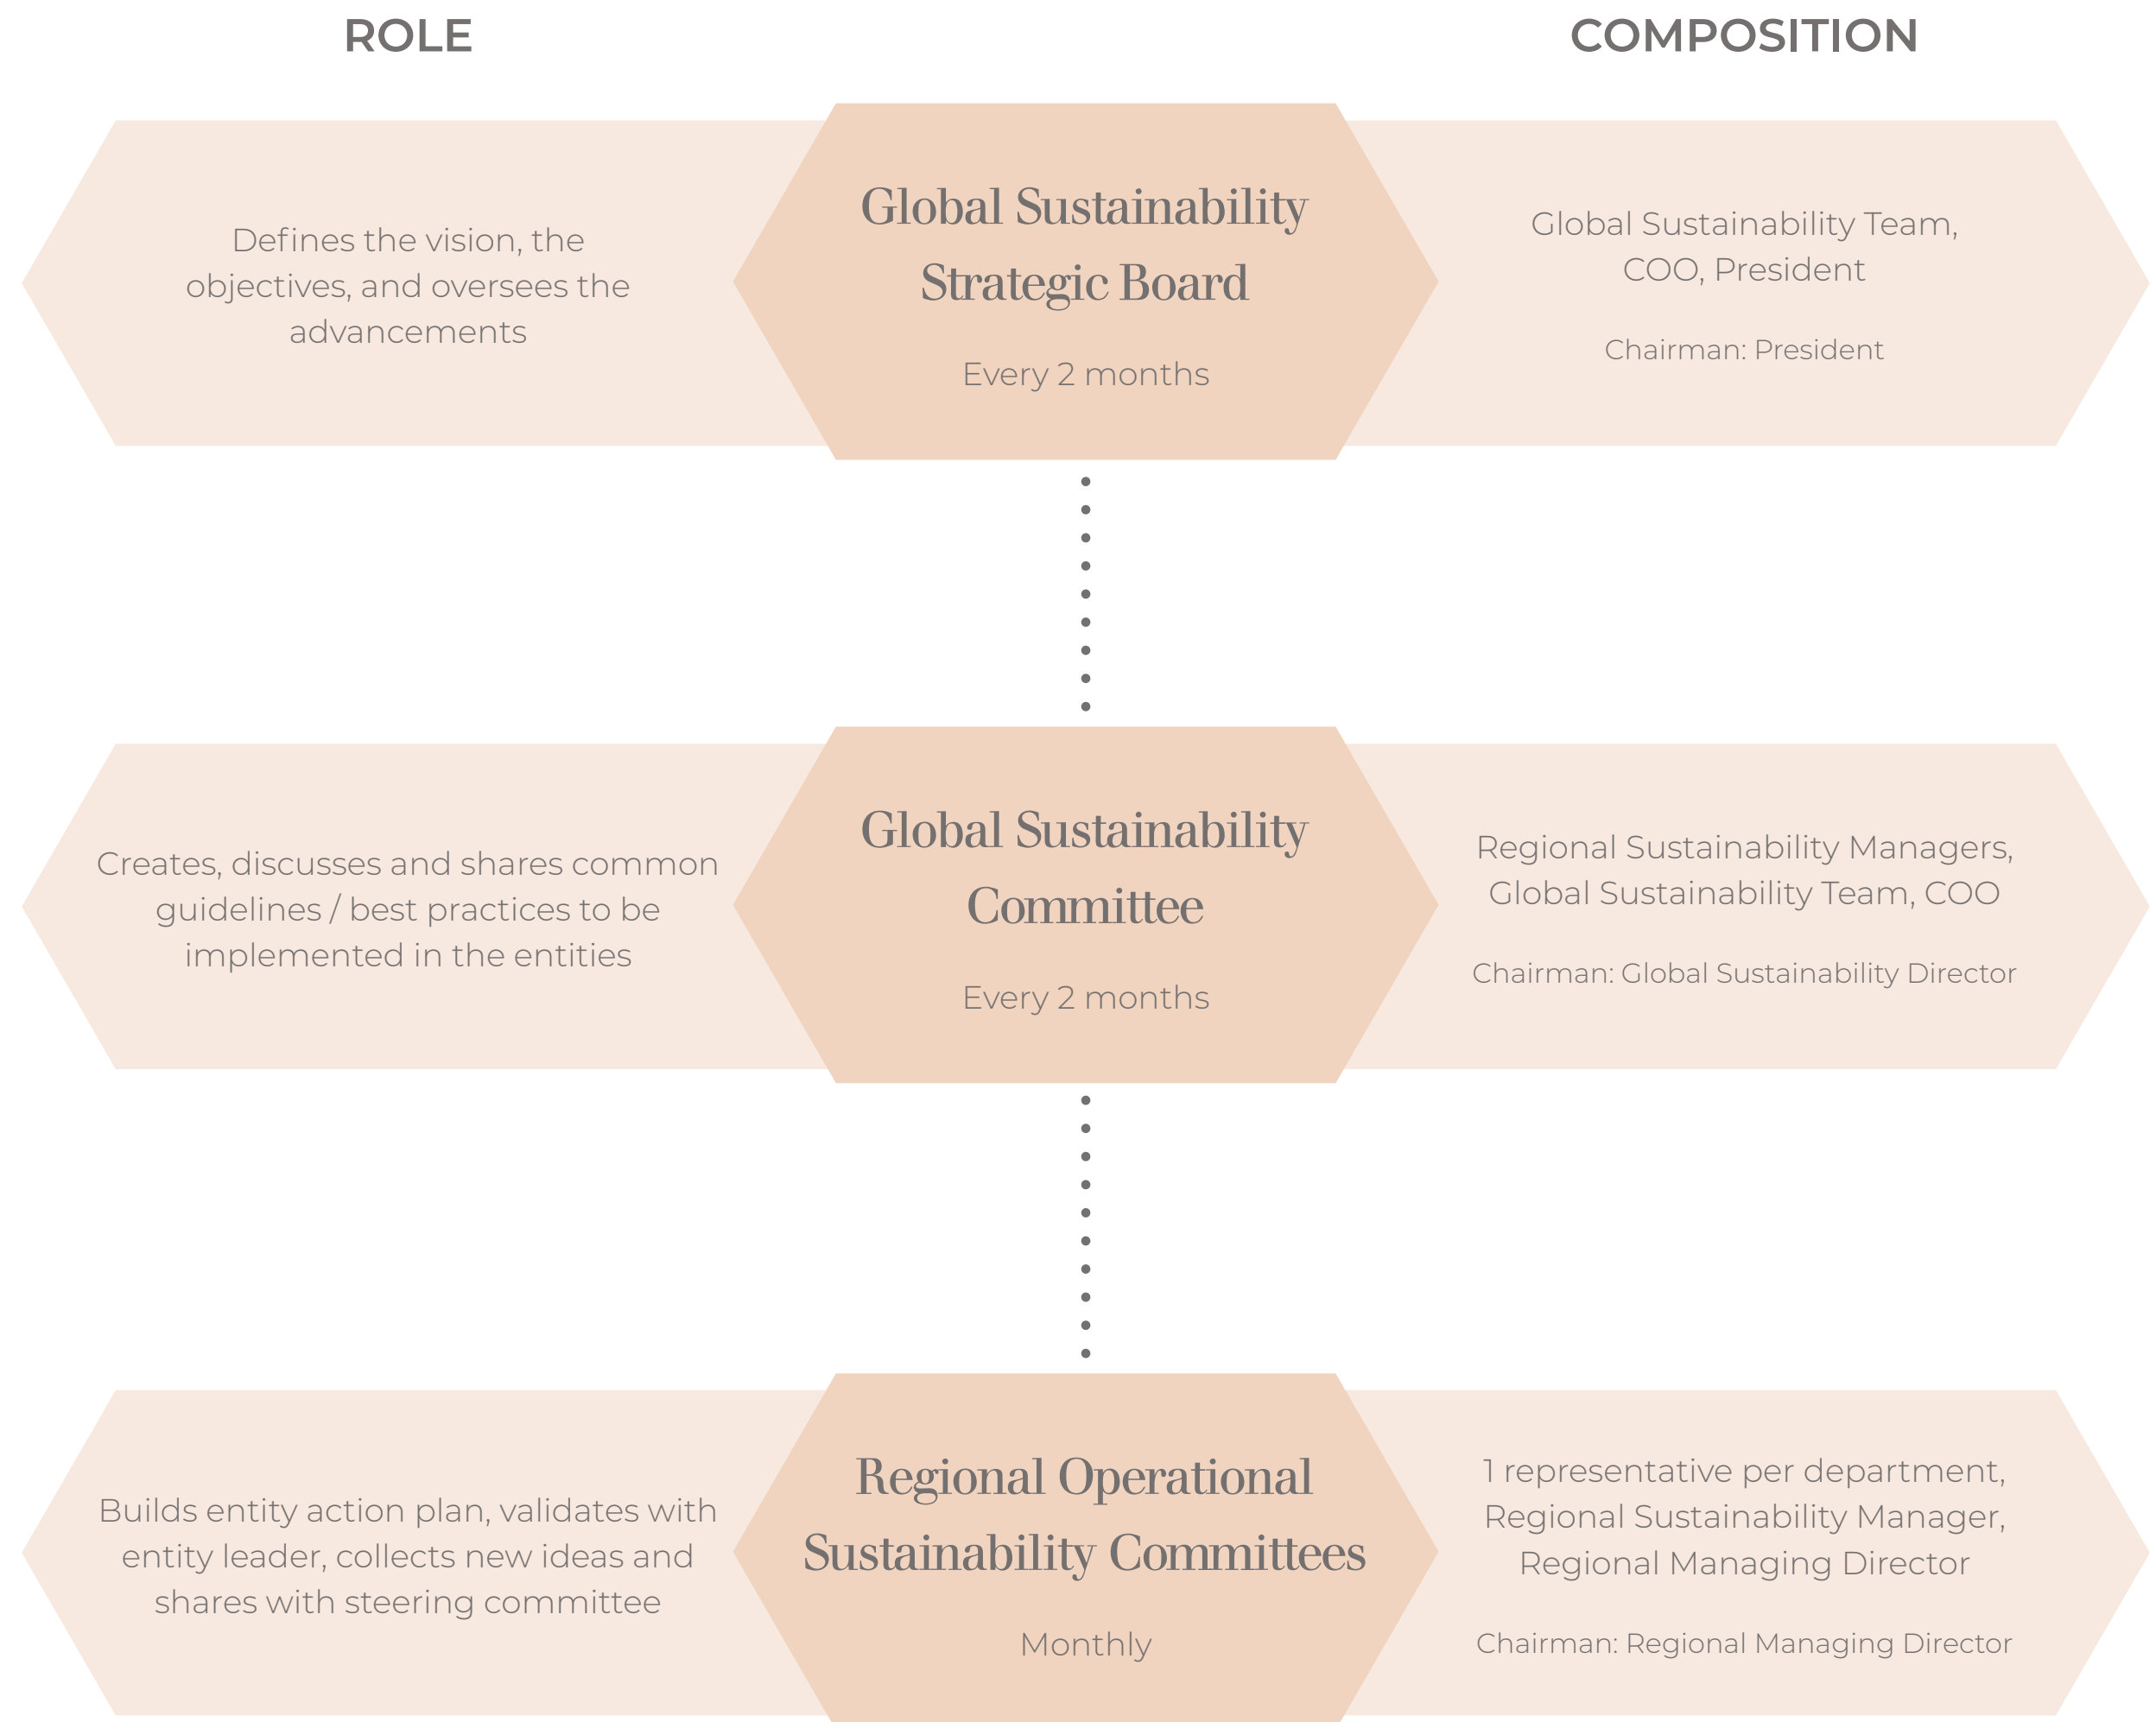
ROLE

COMPOSITION

Defines the vision, the objectives, and oversees the advancements

Global Sustainability Strategic Board

Every 2 months

Global Sustainability Team, COO, President

Chairman: President

Creates, discusses and shares common guidelines / best practices to be implemented in the entities

Global Sustainability Committee

Every 2 months

Regional Sustainability Managers, Global Sustainability Team, COO

Chairman: Global Sustainability Director

Builds entity action plan, validates with entity leader, collects new ideas and shares with steering committee

Regional Operational Sustainability Committees

Monthly

1 representative per department, Regional Sustainability Manager, Regional Managing Director

Chairman: Regional Managing Director